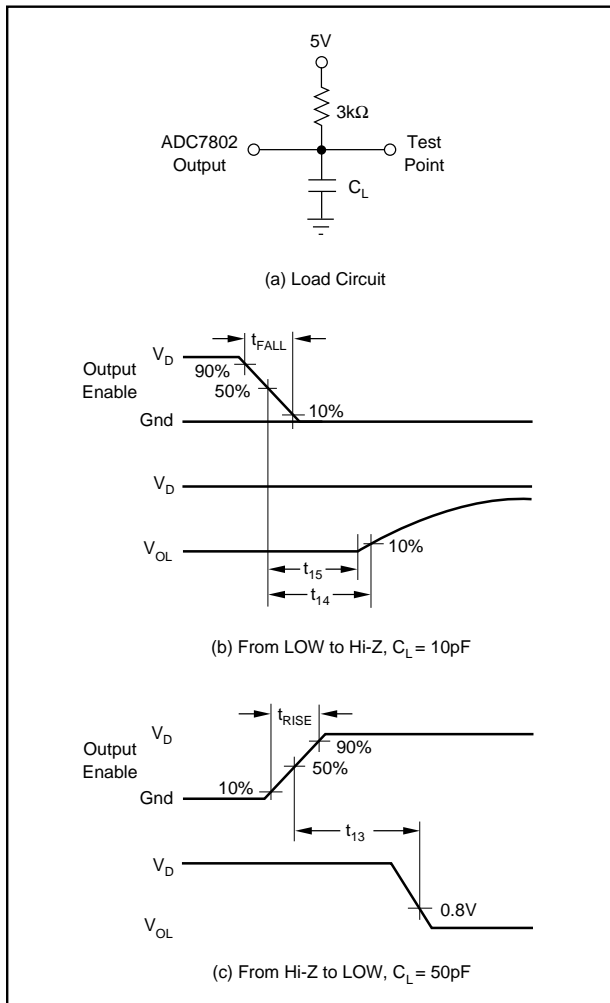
5V
3kΩ
ADC7802 Output
Test Point
$C_L$

(a) Load Circuit

$t_{FALL}$
$V_D$
Output Enable
90%
50%
10%
Gnd
$V_D$
$V_{OL}$
10%
$t_{15}$
$t_{14}$

(b) From LOW to Hi-Z, $C_L$ = 10pF

$t_{RISE}$
$V_D$
Output Enable
90%
50%
10%
Gnd
$t_{13}$
$V_D$
0.8V
$V_{OL}$

(c) From Hi-Z to LOW, $C_L$ = 50pF